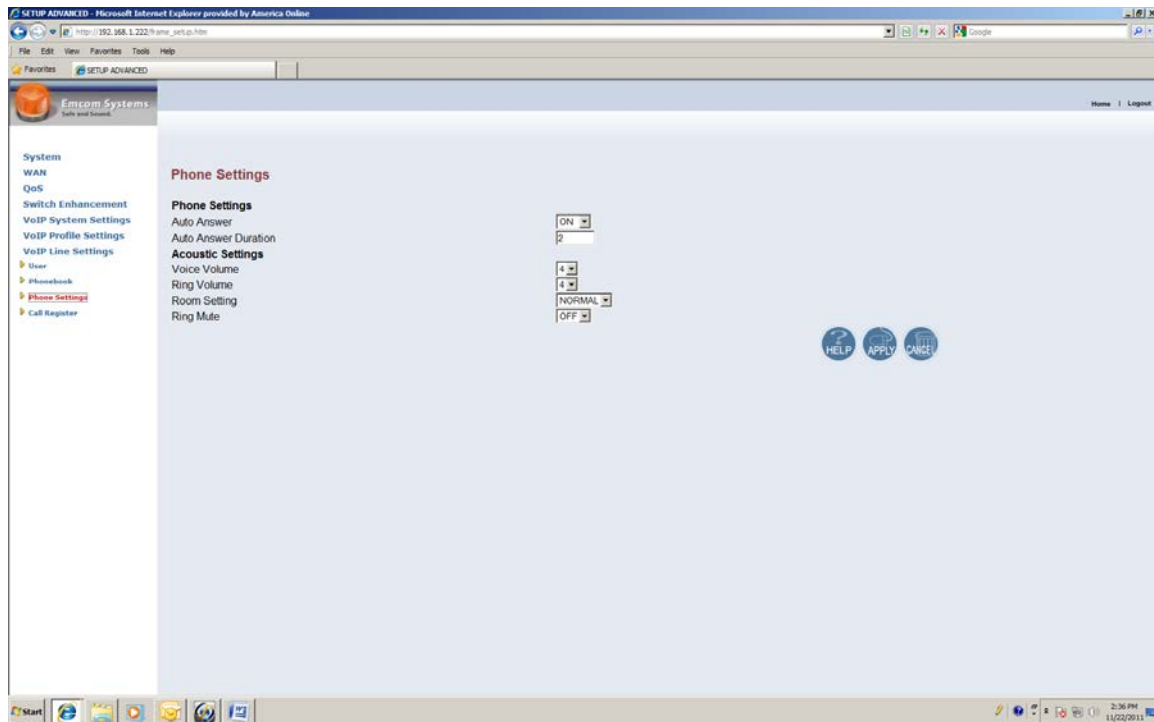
SETUP ADVANCED - Microsoft Internet Explorer provided by America Online

http://192.168.1.222/frame_setup.htm

Google

File Edit View Favorites Tools Help

Favorites SETUP ADVANCED

Emcom Systems
Safe and Sound.

Home | Logout

System
WAN
QoS
Switch Enhancement
VoIP System Settings
VoIP Profile Settings
VoIP Line Settings
User
Phonebook
Phone Settings
Call Register

Phone Settings

Phone Settings

| | |
|---|---|
| Auto Answer | ON |
| Auto Answer Duration | 2 |

Acoustic Settings

| | |
|---|---|
| Voice Volume | 4 |
| Ring Volume | 4 |
| Room Setting | NORMAL |
| Ring Mute | OFF |

HELP APPLY CANCEL

Start

2:36 PM
11/22/2011